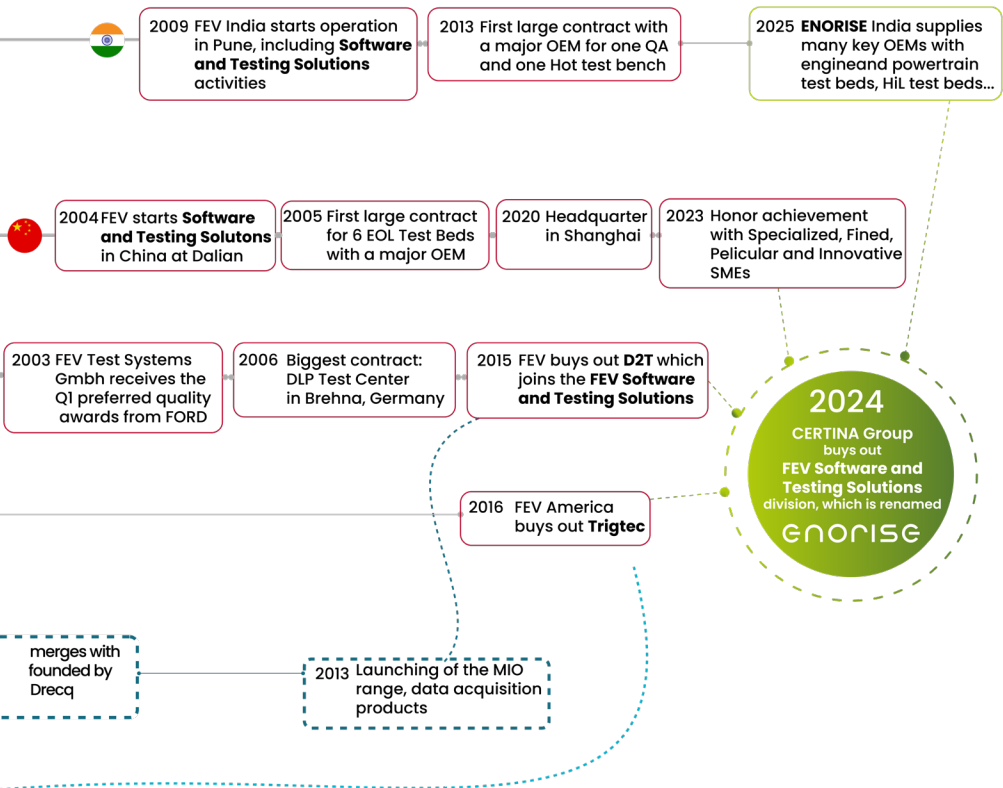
2009 FEV India starts operation in Pune, including **Software and Testing Solutions** activities

2013 First large contract with a major OEM for one QA and one Hot test bench

2025 **ENORISE** India supplies many key OEMs with engineand powertrain test beds, HiL test beds...

2004 FEV starts **Software and Testing Solutons** in China at Dalian

2005 First large contract for 6 EOL Test Beds with a major OEM

2020 Headquarter in Shanghai

2023 Honor achievement with Specialized, Fined, Pelicular and Innovative SMEs

2003 FEV Test Systems Gmbh receives the Q1 preferred quality awards from FORD

2006 Biggest contract: DLP Test Center in Brehna, Germany

2015 FEV buys out **D2T** which joins the **FEV Software and Testing Solutions**

2024
CERTINA Group buys out **FEV Software and Testing Solutions** division, which is renamed
ENORISE

2016 FEV America buys out **Trigtec**

merges with founded by Drecq

2013 Launching of the MIO range, data acquisition products